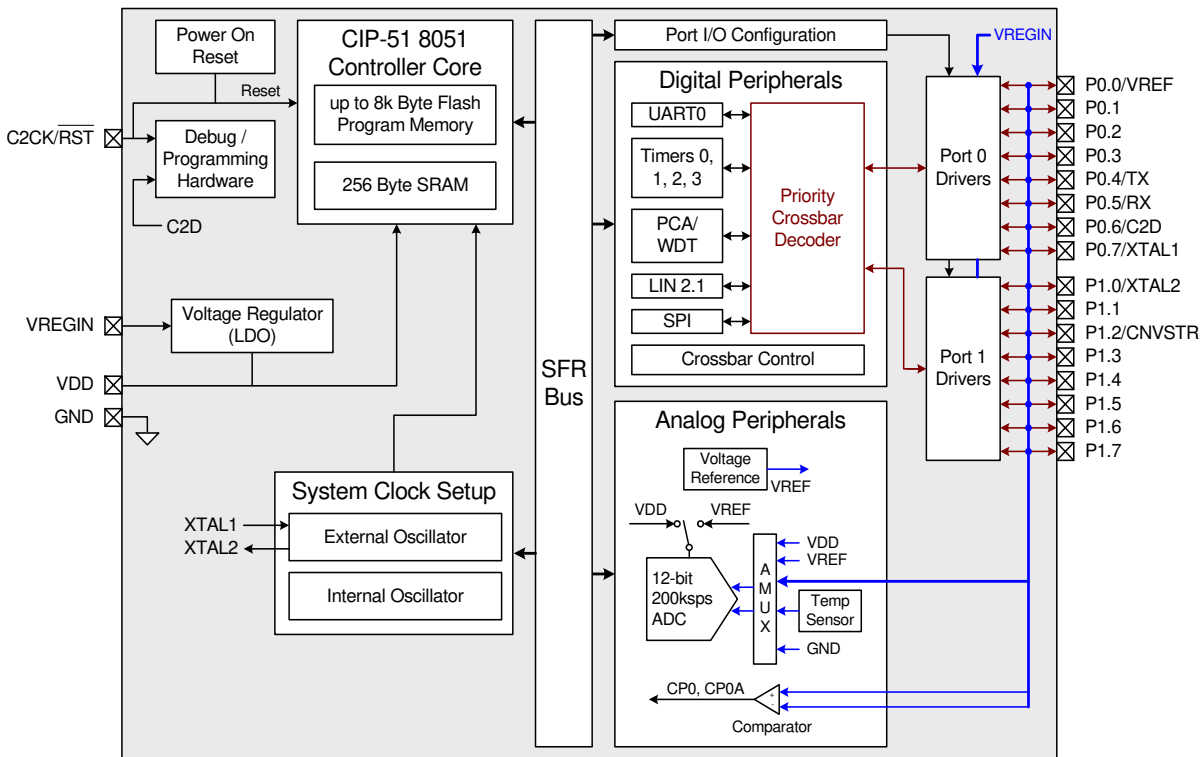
Power On Reset

CIP-51 8051 Controller Core

up to 8k Byte Flash Program Memory

256 Byte SRAM

Reset

C2CK/$\overline{RST}$

Debug / Programming Hardware

C2D

VREGIN

Voltage Regulator (LDO)

VDD

GND

System Clock Setup

XTAL1

XTAL2

External Oscillator

Internal Oscillator

SFR Bus

Port I/O Configuration

VREGIN

Digital Peripherals

UART0

Timers 0, 1, 2, 3

PCA/ WDT

LIN 2.1

SPI

Priority Crossbar Decoder

Crossbar Control

Port 0 Drivers

Port 1 Drivers

P0.0/VREF
P0.1
P0.2
P0.3
P0.4/TX
P0.5/RX
P0.6/C2D
P0.7/XTAL1
P1.0/XTAL2
P1.1
P1.2/CNVSTR
P1.3
P1.4
P1.5
P1.6
P1.7

Analog Peripherals

Voltage Reference

VREF

VDD

VREF

VDD
VREF

12-bit 200ksps ADC

A M U X

Temp Sensor

GND

CP0, CP0A

Comparator